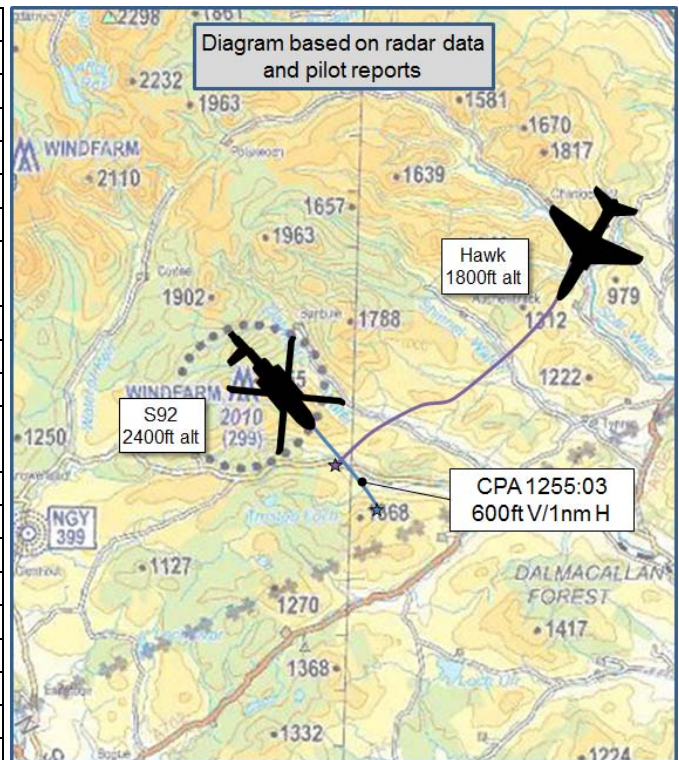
2298
1861
Diagram based on radar data and pilot reports
2232
1963
1581
1670
1817
WINDFARM
2110
1639
1657
1963
Hawk
1800ft alt
1902
1788
979
1312
1222
WINDFARM
2010
(299)
S92
2400ft alt
1250
CPA 1255:03
600ft V/1nm H
NGY
399
868
1127
DALMACALLAN
FOREST
1270
1417
1368
1332
1224